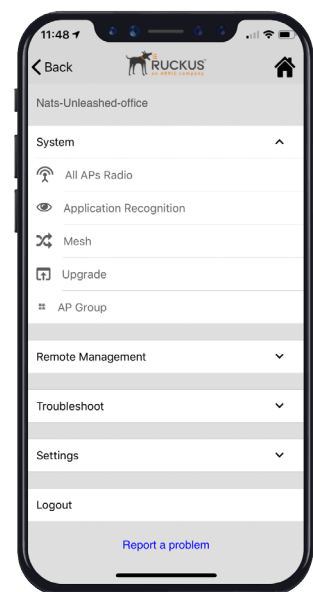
11:48

Back

RUCKUS
an ARRIS company

Nats-Unleashed-office

System

All APs Radio

Application Recognition

Mesh

Upgrade

AP Group

Remote Management

Troubleshoot

Settings

Logout

Report a problem